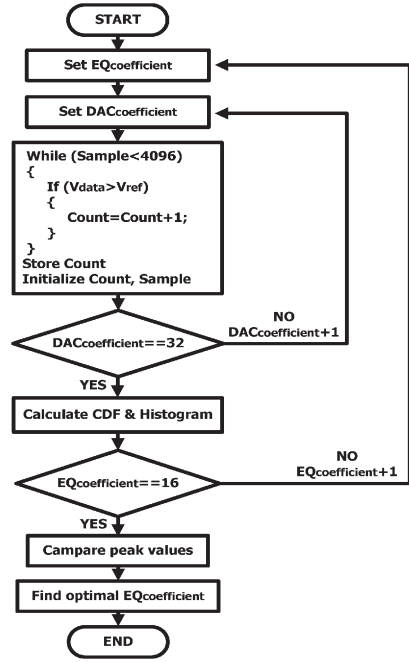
START

Set EQ$_{coefficient}$

Set DAC$_{coefficient}$

While (Sample<4096)
{
If (V$_{data}$>V$_{ref}$)
{
Count=Count+1;
}
}
Store Count
Initialize Count, Sample

DAC$_{coefficient}$==32

NO
DAC$_{coefficient}$+1

YES

Calculate CDF & Histogram

EQ$_{coefficient}$==16

NO
EQ$_{coefficient}$+1

YES

Campare peak values

Find optimal EQ$_{coefficient}$

END